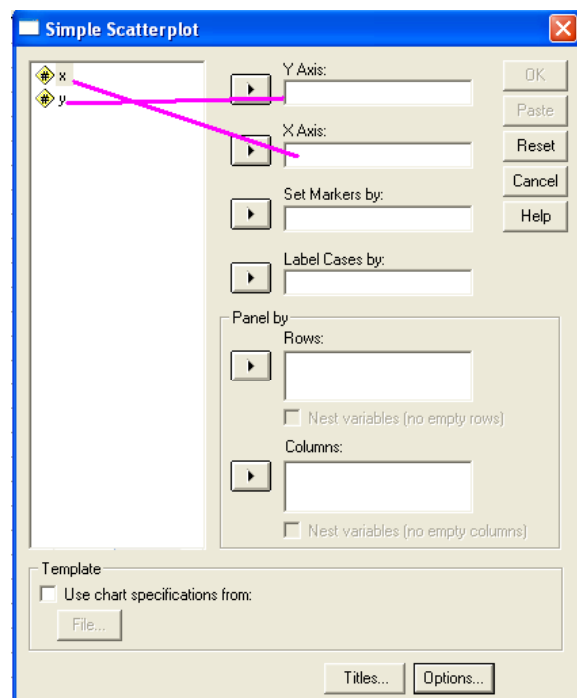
Simple Scatterplot

x
y

Y Axis:

X Axis:

Set Markers by:

Label Cases by:

Panel by
Rows:

Nest variables (no empty rows)

Columns:

Nest variables (no empty columns)

OK
Paste
Reset
Cancel
Help

Template
Use chart specifications from:
File...

Titles...
Options...